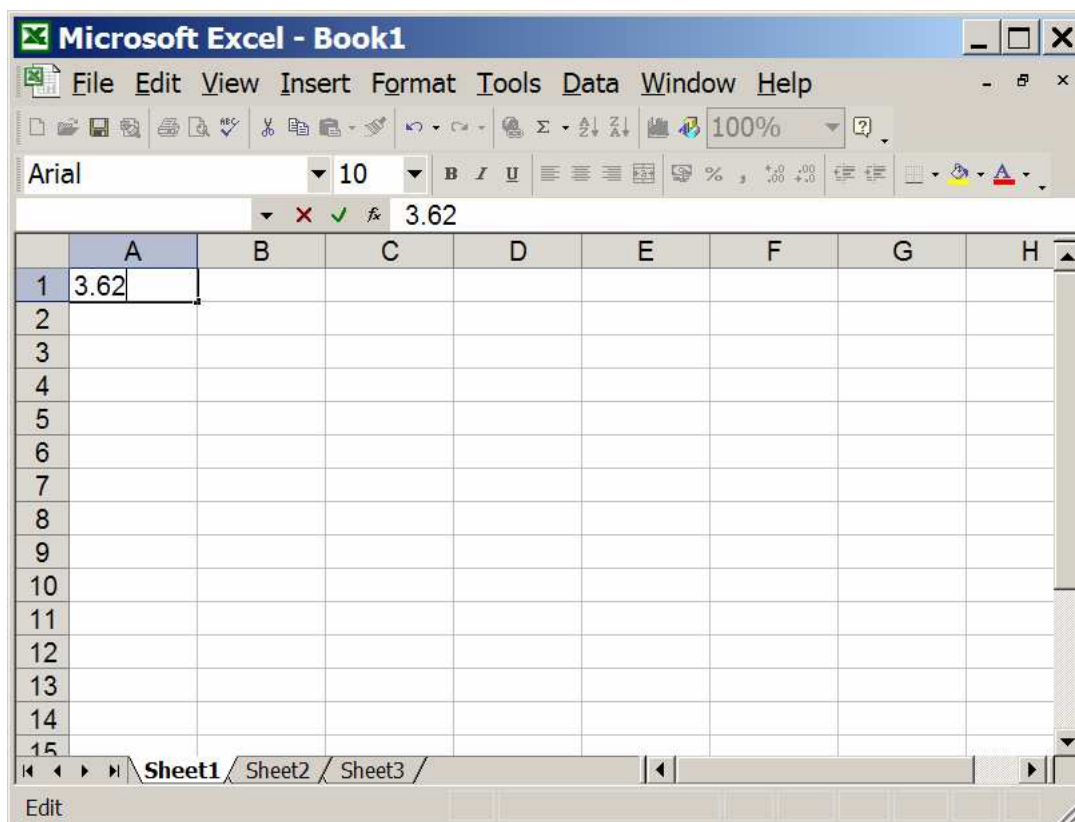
Microsoft Excel - Book1

File Edit View Insert Format Tools Data Window Help

100%

Arial 10

3.62

| | A | B | C | D | E | F | G | H |
|---|---|---|---|---|---|---|---|---|
| 1 | 3.62 | | | | | | | |
| 2 | | | | | | | | |
| 3 | | | | | | | | |
| 4 | | | | | | | | |
| 5 | | | | | | | | |
| 6 | | | | | | | | |
| 7 | | | | | | | | |
| 8 | | | | | | | | |
| 9 | | | | | | | | |
| 10 | | | | | | | | |
| 11 | | | | | | | | |
| 12 | | | | | | | | |
| 13 | | | | | | | | |
| 14 | | | | | | | | |
| 15 | | | | | | | | |

Sheet1 Sheet2 Sheet3

Edit